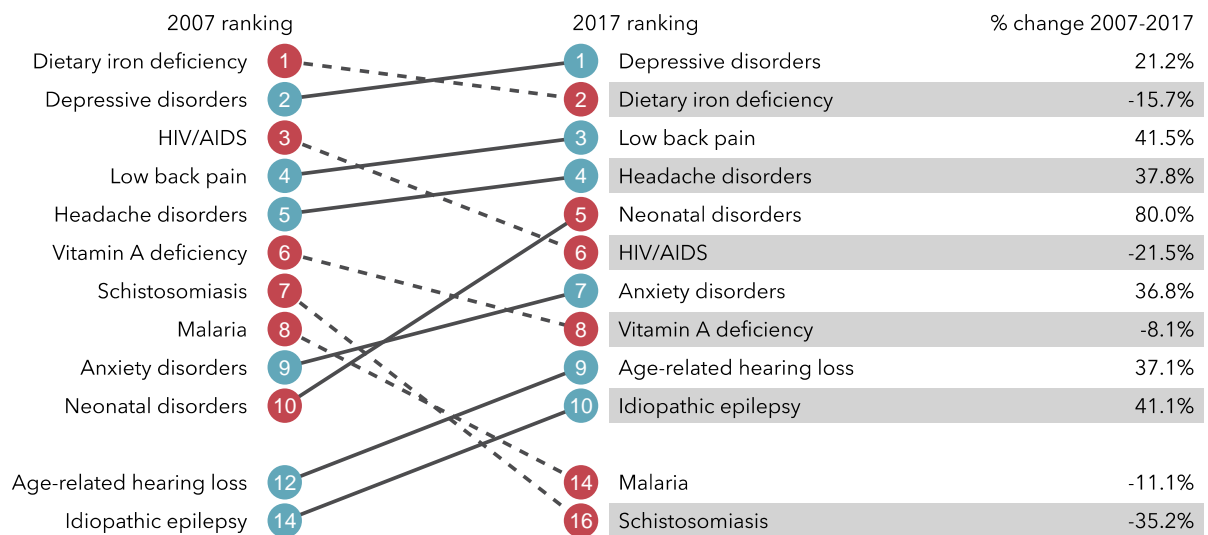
| 2007 ranking | | 2017 ranking | | % change 2007-2017 |
|---|---|---|---|---|
| Dietary iron deficiency | 1 | 1 | Depressive disorders | 21.2% |
| Depressive disorders | 2 | 2 | Dietary iron deficiency | -15.7% |
| HIV/AIDS | 3 | 3 | Low back pain | 41.5% |
| Low back pain | 4 | 4 | Headache disorders | 37.8% |
| Headache disorders | 5 | 5 | Neonatal disorders | 80.0% |
| Vitamin A deficiency | 6 | 6 | HIV/AIDS | -21.5% |
| Schistosomiasis | 7 | 7 | Anxiety disorders | 36.8% |
| Malaria | 8 | 8 | Vitamin A deficiency | -8.1% |
| Anxiety disorders | 9 | 9 | Age-related hearing loss | 37.1% |
| Neonatal disorders | 10 | 10 | Idiopathic epilepsy | 41.1% |
| Age-related hearing loss | 12 | 14 | Malaria | -11.1% |
| Idiopathic epilepsy | 14 | 16 | Schistosomiasis | -35.2% |